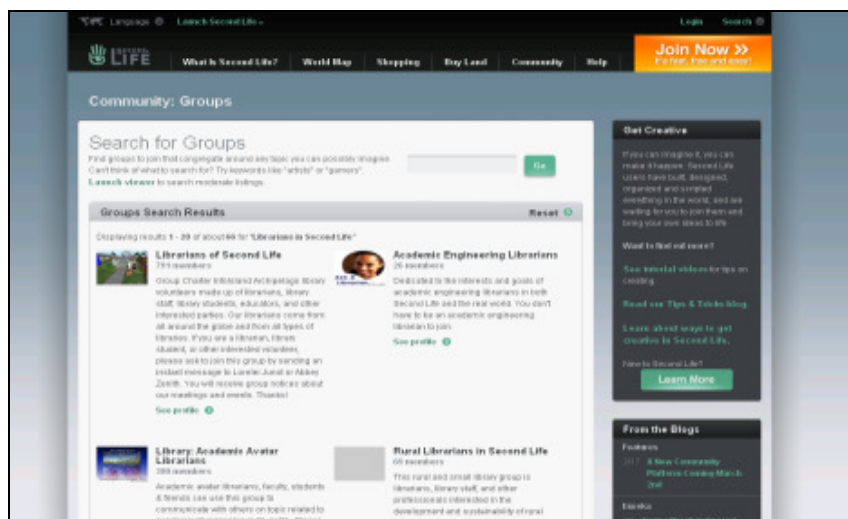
Language · Launch Second Life · Login Search

SECOND LIFE What Is Second Life? World Map Shopping Buy Land Community Help

Join Now >> It's fast, free and easy!

Community: Groups

Search for Groups

Find groups to join that congregate around any topic you can possibly imagine. Can't think of what to search for? Try keywords like "artists" or "gamers". Launch viewer to search moderate listings.

Go

Groups Search Results Reset

Displaying results 1 - 20 of about 60 for "Librarians in Second Life"

Librarians of Second Life
79 members

Group Charter Infolsland Archipelago library volunteers made up of librarians, library staff, library students, educators, and other interested parties. Our librarians come from all around the globe and from all types of libraries. If you are a librarian, library student, or other interested volunteer, please ask to join this group by sending an instant message to Lorelei Junot or Abbey Zenith. You will receive group notices about our meetings and events. Thanks!

See profile

Academic Engineering Librarians
26 members

Dedicated to the interests and goals of academic engineering librarians in both Second Life and the real world. You don't have to be an academic engineering librarian to join.

See profile

Library: Academic Avatar Librarians
399 members

Academic avatar librarians, faculty, students & friends can use this group to communicate with others on topic related to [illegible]

Rural Librarians in Second Life
68 members

This rural and small library group is librarians, library staff, and other professionals interested in the development and sustainability of rural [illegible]

Get Creative

If you can imagine it, you can make it happen. Second Life users have built, designed, organized and scripted everything in the world, and are waiting for you to join them and bring your own ideas to life.

Want to find out more?

See tutorial videos for tips on creating.

Read our Tips & Tricks blog.

Learn about ways to get creative in Second Life.

New to Second Life?

Learn More

From the Blogs

Features

A New Community Platform Coming March 2nd

Events

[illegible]